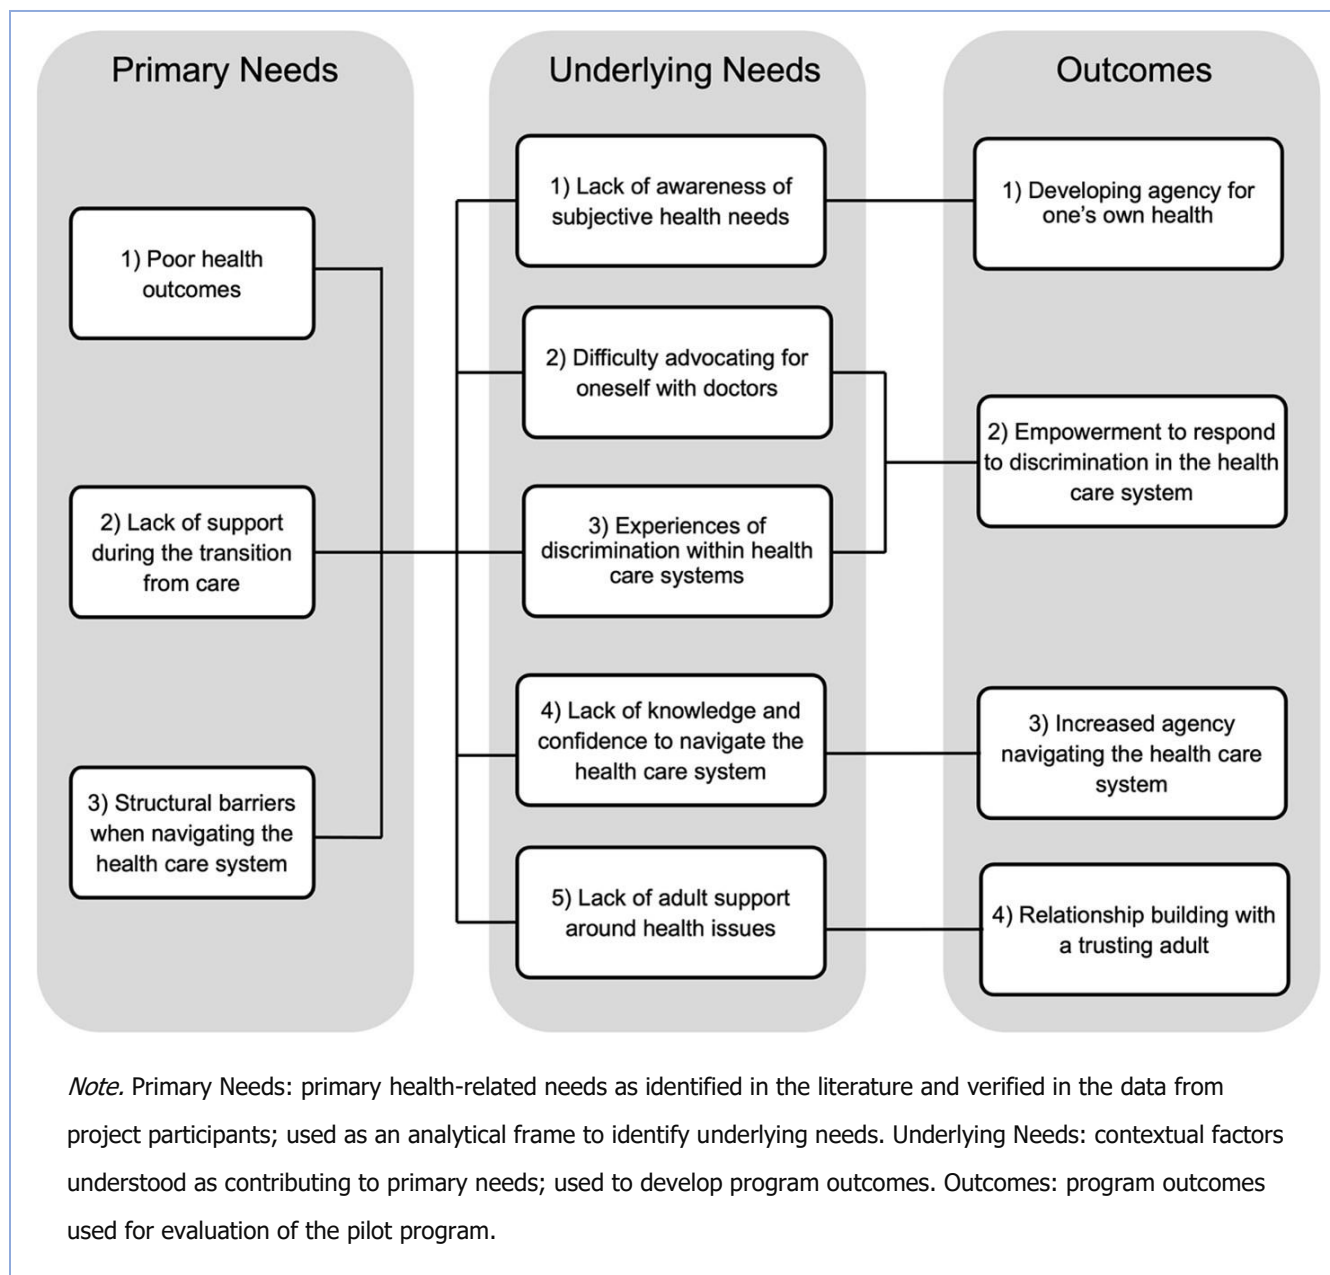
Primary Needs

1) Poor health outcomes

2) Lack of support during the transition from care

3) Structural barriers when navigating the health care system

Underlying Needs

1) Lack of awareness of subjective health needs

2) Difficulty advocating for oneself with doctors

3) Experiences of discrimination within health care systems

4) Lack of knowledge and confidence to navigate the health care system

5) Lack of adult support around health issues

Outcomes

1) Developing agency for one's own health

2) Empowerment to respond to discrimination in the health care system

3) Increased agency navigating the health care system

4) Relationship building with a trusting adult

*Note.* Primary Needs: primary health-related needs as identified in the literature and verified in the data from project participants; used as an analytical frame to identify underlying needs. Underlying Needs: contextual factors understood as contributing to primary needs; used to develop program outcomes. Outcomes: program outcomes used for evaluation of the pilot program.